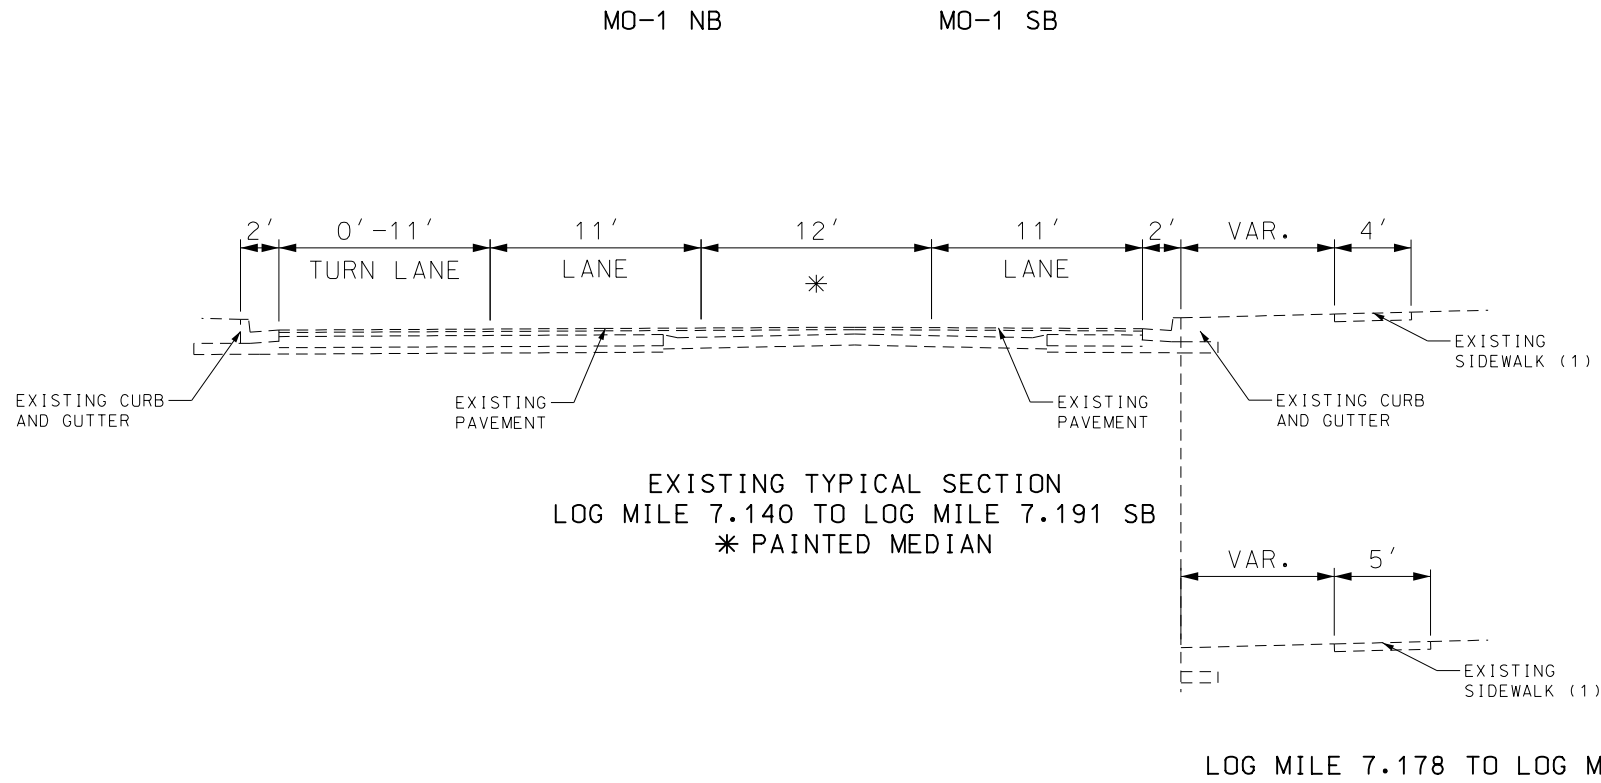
MO-1 NB MO-1 SB

2′ 0′-11′ 11′ 12′ 11′ 2′ VAR. 4′

TURN LANE LANE ∗ LANE

EXISTING SIDEWALK (1)

EXISTING CURB AND GUTTER

EXISTING PAVEMENT

EXISTING PAVEMENT

EXISTING CURB AND GUTTER

EXISTING TYPICAL SECTION
LOG MILE 7.140 TO LOG MILE 7.191 SB
∗ PAINTED MEDIAN

VAR. 5′

EXISTING SIDEWALK (1)

LOG MILE 7.178 TO LOG M